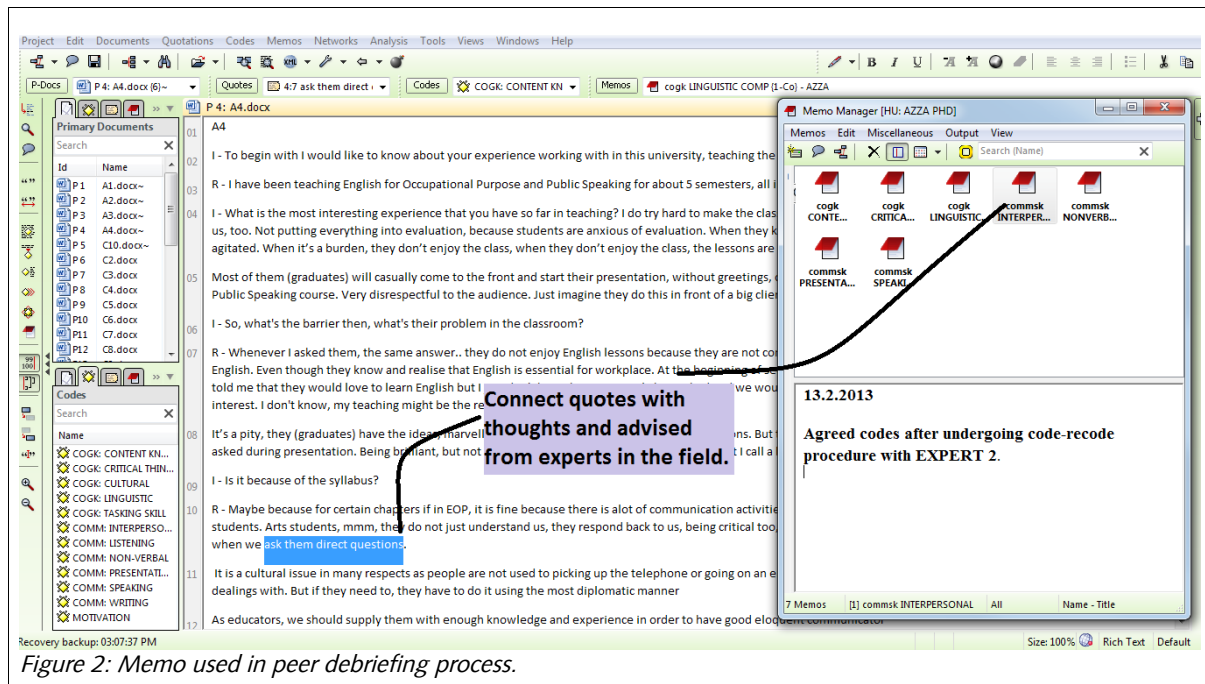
Project Edit Documents Quotations Codes Memos Networks Analysis Tools Views Windows Help

P-Docs P 4: A4.docx (6)~ Quotes 4:7 ask them direct Codes COGK: CONTENT KN Memos cogk LINGUISTIC COMP (1-Co) - AZZA

Primary Documents
Search
| Id | Name |
|---|---|
| P 1 | A1.docx~ |
| P 2 | A2.docx~ |
| P 3 | A3.docx~ |
| P 4 | A4.docx~ |
| P 5 | C10.docx~ |
| P 6 | C2.docx |
| P 7 | C3.docx |
| P 8 | C4.docx |
| P 9 | C5.docx |
| P10 | C6.docx |
| P11 | C7.docx |
| P12 | C8.docx |

Codes
Search
Name
COGK: CONTENT KN...
COGK: CRITICAL THIN...
COGK: CULTURAL
COGK: LINGUISTIC
COGK: TASKING SKILL
COMM: INTERPERSO...
COMM: LISTENING
COMM: NON-VERBAL
COMM: PRESENTATI...
COMM: SPEAKING
COMM: WRITING
MOTIVATION

P 4: A4.docx
01 A4
02 I - To begin with I would like to know about your experience working with in this university, teaching the
03 R - I have been teaching English for Occupational Purpose and Public Speaking for about 5 semesters, all i
04 I - What is the most interesting experience that you have so far in teaching? I do try hard to make the clas us, too. Not putting everything into evaluation, because students are anxious of evaluation. When they k agitated. When it's a burden, they don't enjoy the class, when they don't enjoy the class, the lessons are
05 Most of them (graduates) will casually come to the front and start their presentation, without greetings, Public Speaking course. Very disrespectful to the audience. Just imagine they do this in front of a big clie
06 I - So, what's the barrier then, what's their problem in the classroom?
07 R - Whenever I asked them, the same answer.. they do not enjoy English lessons because they are not co English. Even though they know and realise that English is essential for workplace. At the beginning of told me that they would love to learn English but I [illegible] we wou interest. I don't know, my teaching might be the re
08 It's a pity, they (graduates) have the idea, marvell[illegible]ns. But asked during presentation. Being brilliant, but not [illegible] t I call a
09 I - Is it because of the syllabus?
10 R - Maybe because for certain chapters if in EOP, it is fine because there is alot of communication activiti students. Arts students, mmm, they do not just understand us, they respond back to us, being critical too, when we ask them direct questions.
11 It is a cultural issue in many respects as people are not used to picking up the telephone or going on an e dealings with. But if they need to, they have to do it using the most diplomatic manner
12 As educators, we should supply them with enough knowledge and experience in order to have good eloquent communicator

Connect quotes with thoughts and advised from experts in the field.

Memo Manager [HU: AZZA PHD]
Memos Edit Miscellaneous Output View
Search (Name)
cogk CONTE... cogk CRITICA... cogk LINGUISTI... commsk INTERPER... commsk NONVERB... commsk PRESENTA... commsk SPEAKI...

13.2.2013

Agreed codes after undergoing code-recode procedure with EXPERT 2.

7 Memos [1] commsk INTERPERSONAL All Name - Title

Recovery backup: 03:07:37 PM Size: 100% Rich Text Default

Figure 2: Memo used in peer debriefing process.